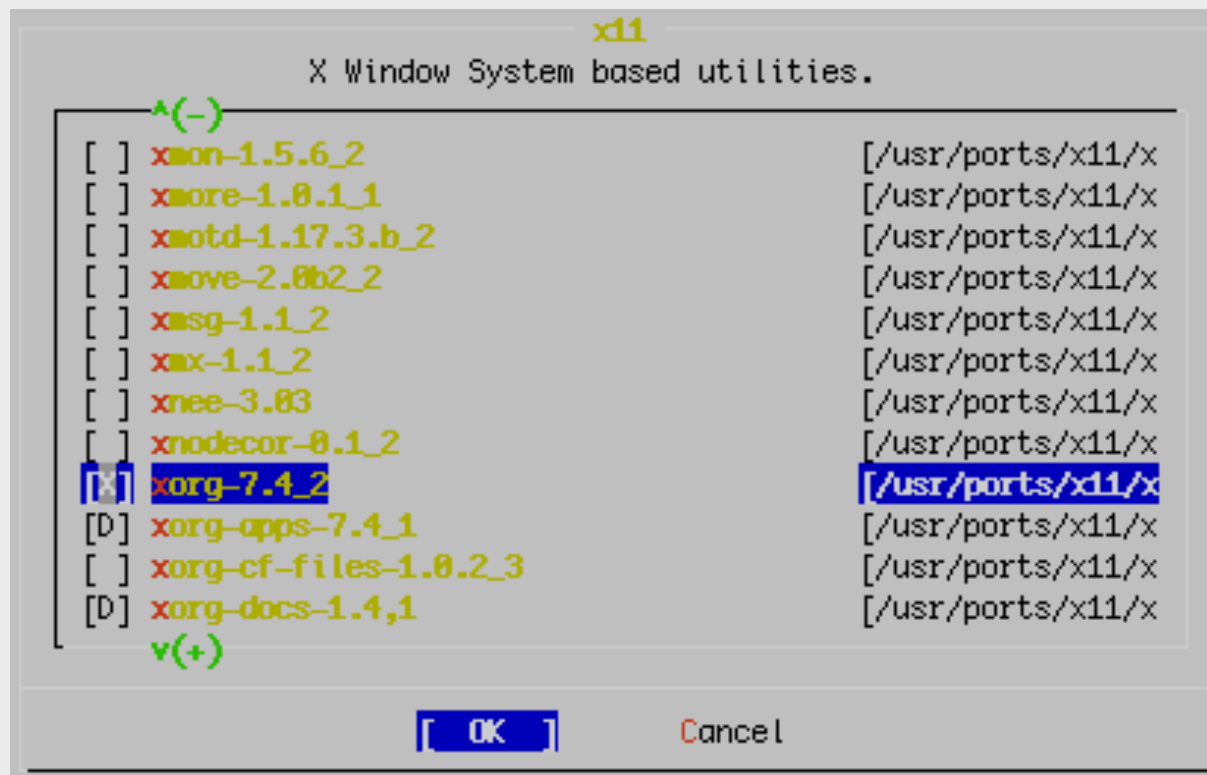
x11
X Window System based utilities.

^(-)

[ ] xmon-1.5.6_2 [/usr/ports/x11/x
[ ] xmore-1.0.1_1 [/usr/ports/x11/x
[ ] xmotd-1.17.3.b_2 [/usr/ports/x11/x
[ ] xmove-2.0b2_2 [/usr/ports/x11/x
[ ] xmsg-1.1_2 [/usr/ports/x11/x
[ ] xmx-1.1_2 [/usr/ports/x11/x
[ ] xnee-3.03 [/usr/ports/x11/x
[ ] xnodecor-0.1_2 [/usr/ports/x11/x
[X] xorg-7.4_2 [/usr/ports/x11/x
[D] xorg-apps-7.4_1 [/usr/ports/x11/x
[ ] xorg-cf-files-1.0.2_3 [/usr/ports/x11/x
[D] xorg-docs-1.4,1 [/usr/ports/x11/x

v(+)

[ OK ] Cancel